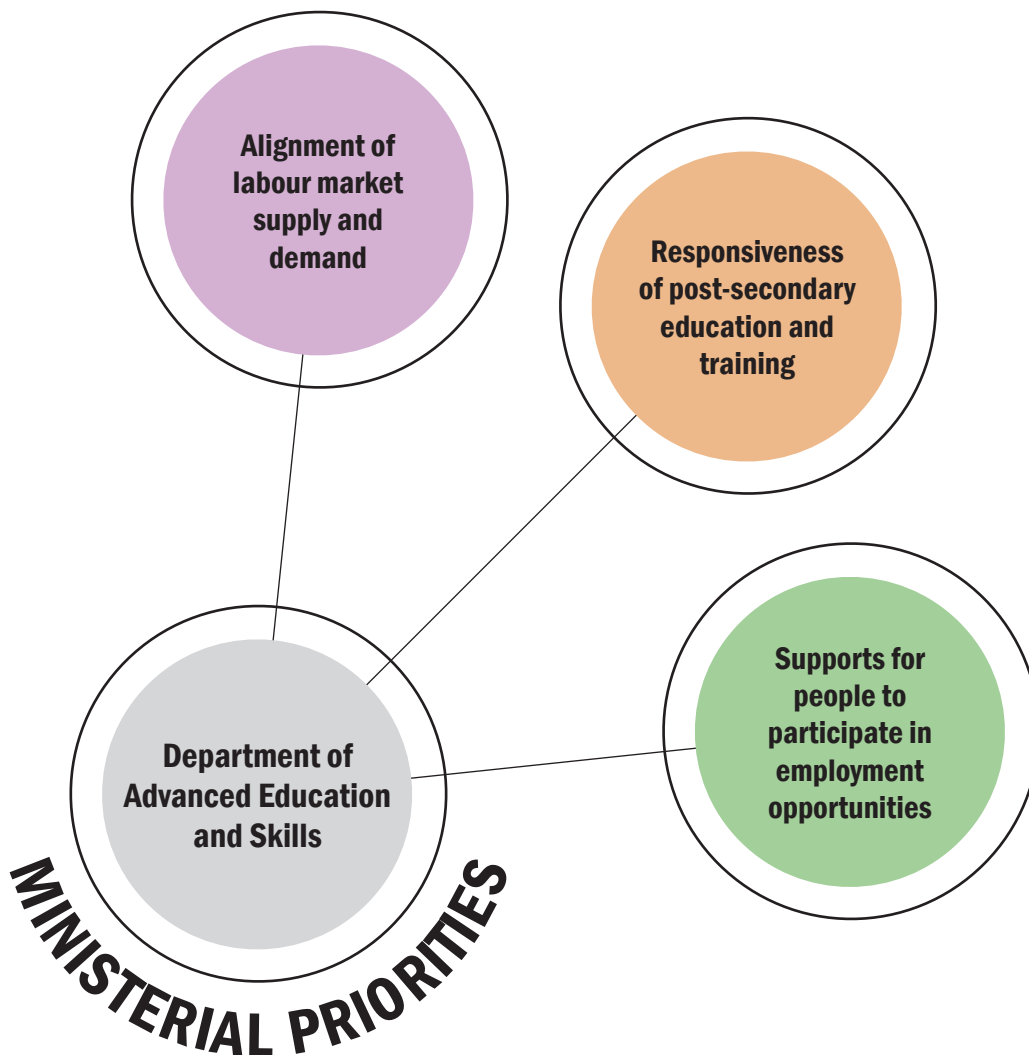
Alignment of labour market supply and demand

Responsiveness of post-secondary education and training

Department of Advanced Education and Skills

Supports for people to participate in employment opportunities

MINISTERIAL PRIORITIES